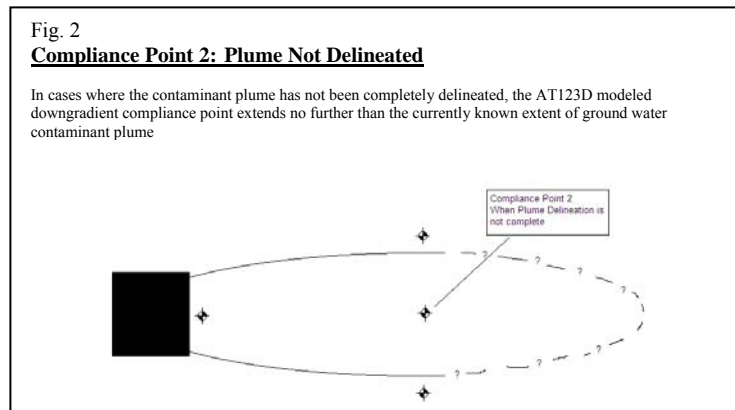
Fig. 2

**Compliance Point 2: Plume Not Delineated**

In cases where the contaminant plume has not been completely delineated, the AT123D modeled downgradient compliance point extends no further than the currently known extent of ground water contaminant plume

Compliance Point 2 When Plume Delineation is not complete

? ? ? ? ? ? ? ? ?